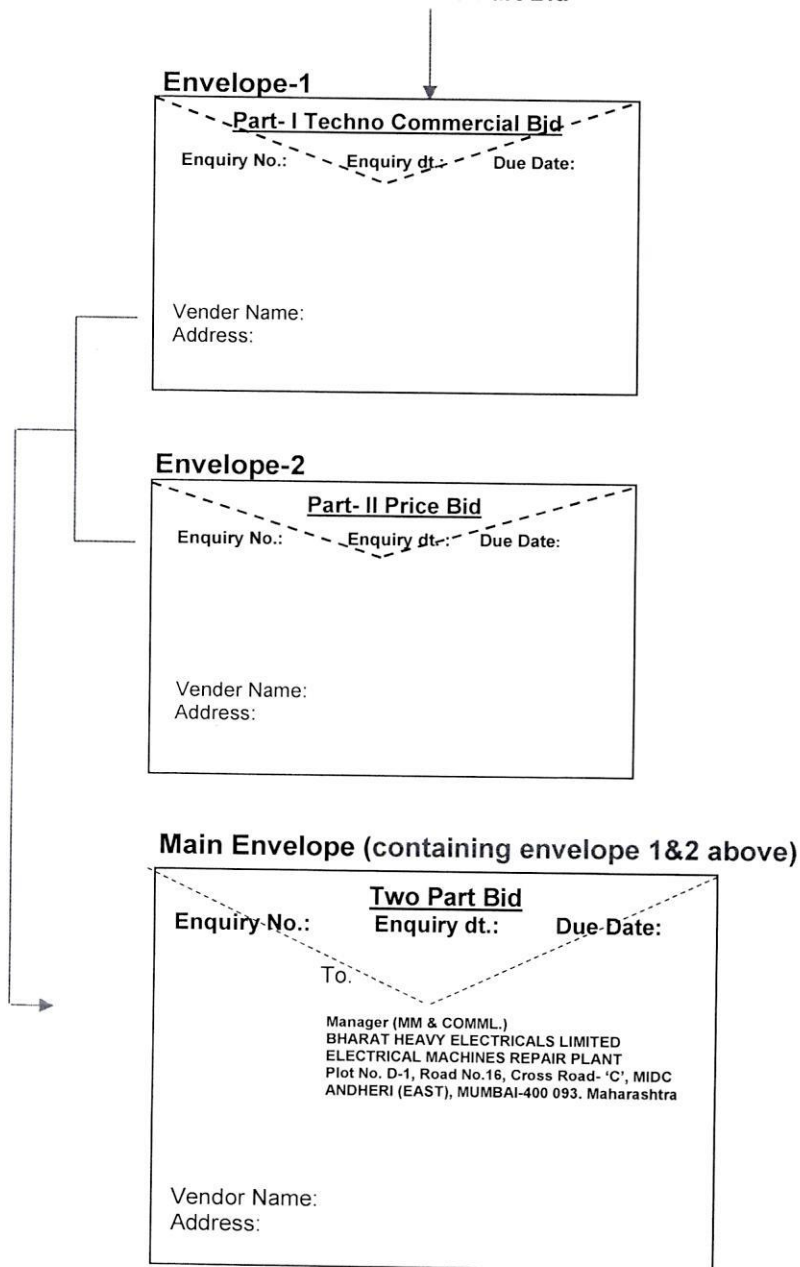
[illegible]

Envelope-1

Part- I Techno Commercial Bid

Enquiry No.: Enquiry dt.: Due Date:

Vender Name:
Address:

Envelope-2

Part- II Price Bid

Enquiry No.: Enquiry dt.: Due Date:

Vender Name:
Address:

Main Envelope (containing envelope 1&2 above)

Two Part Bid

Enquiry No.: Enquiry dt.: Due Date:

To.

Manager (MM & COMML.)
BHARAT HEAVY ELECTRICALS LIMITED
ELECTRICAL MACHINES REPAIR PLANT
Plot No. D-1, Road No.16, Cross Road- 'C', MIDC
ANDHERI (EAST), MUMBAI-400 093. Maharashtra

Vendor Name:
Address: